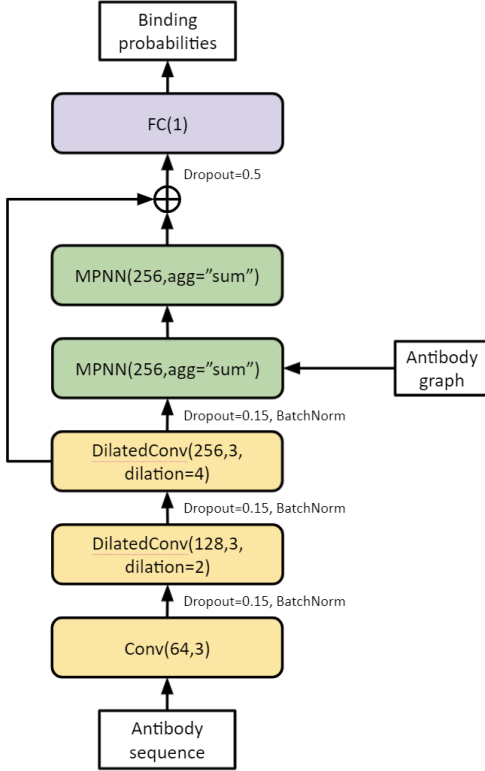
Binding probabilities

FC(1)

Dropout=0.5

$\oplus$

MPNN(256,agg=”sum”)

MPNN(256,agg=”sum”)

Antibody graph

Dropout=0.15, BatchNorm

DilatedConv(256,3, dilation=4)

Dropout=0.15, BatchNorm

DilatedConv(128,3, dilation=2)

Dropout=0.15, BatchNorm

Conv(64,3)

Antibody sequence